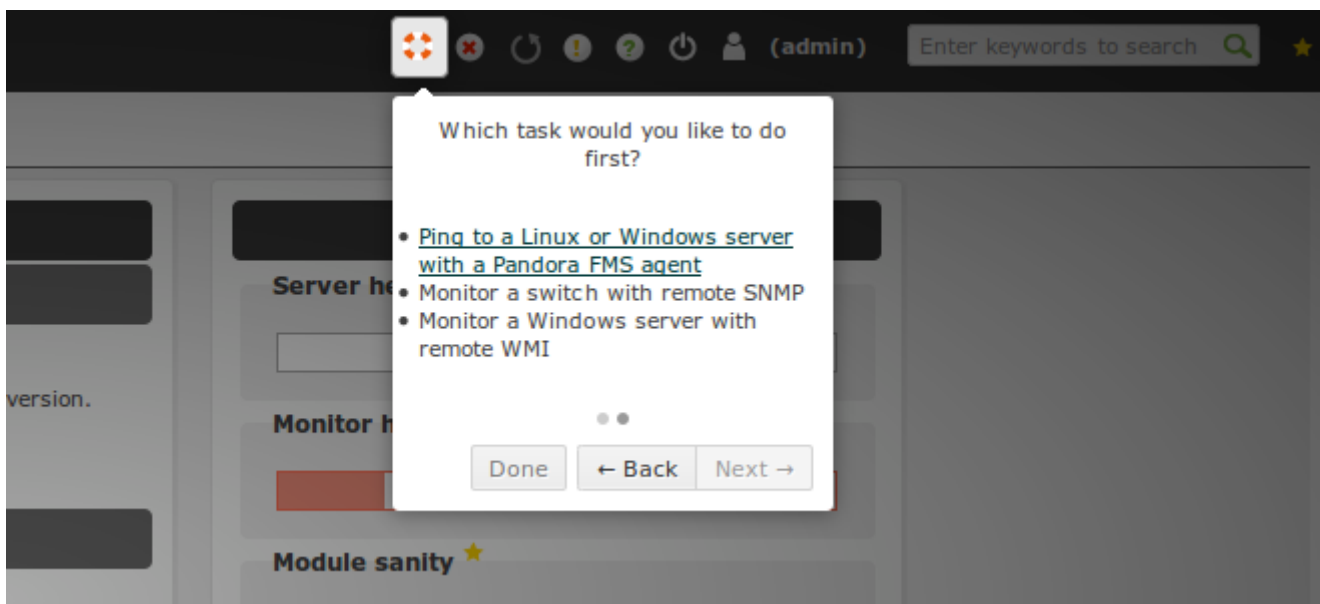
(admin) Enter keywords to search

Which task would you like to do first?

• Ping to a Linux or Windows server with a Pandora FMS agent
• Monitor a switch with remote SNMP
• Monitor a Windows server with remote WMI

Done ← Back Next →

Server he

version.

Monitor h

Module sanity